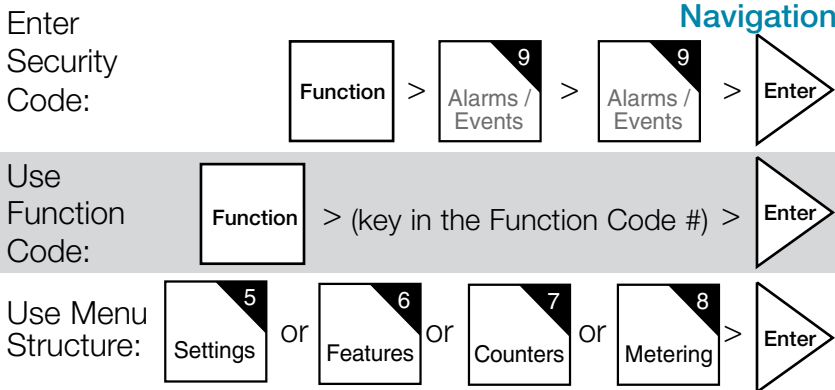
Navigation

Enter Security Code: Function > 9 Alarms / Events > 9 Alarms / Events > Enter

Use Function Code: Function > (key in the Function Code #) > Enter

Use Menu Structure: 5 Settings or 6 Features or 7 Counters or 8 Metering > Enter